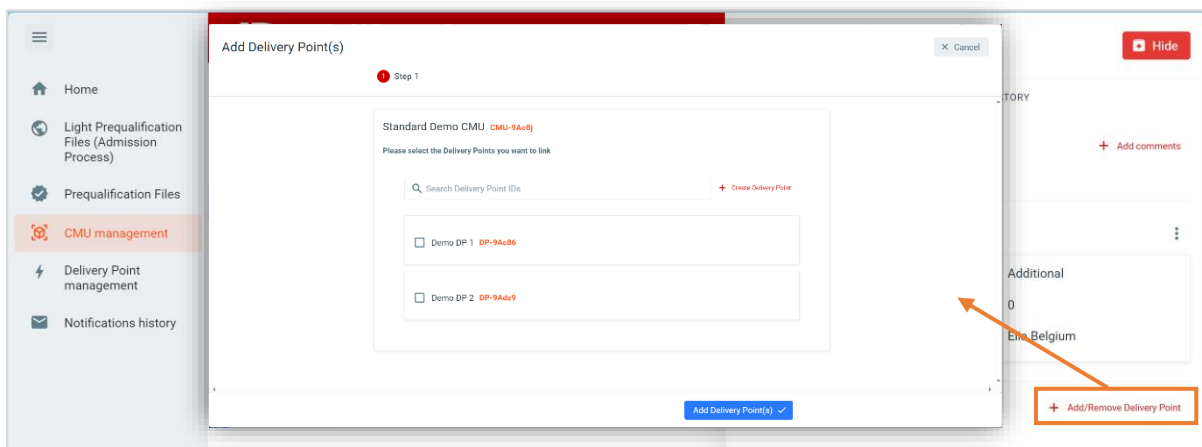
Home
Light Prequalification Files (Admission Process)
Prequalification Files
CMU management
Delivery Point management
Notifications history

Add Delivery Point(s)
× Cancel
1 Step 1

Standard Demo CMU CMU-9Ac8j
Please select the Delivery Points you want to link

Search Delivery Point IDs
+ Create Delivery Point

Demo DP 1 DP-9Ac86
Demo DP 2 DP-9Adz9

Add Delivery Point(s) ✓

Hide
TORY
+ Add comments
Additional
0
Elia Belgium
+ Add/Remove Delivery Point